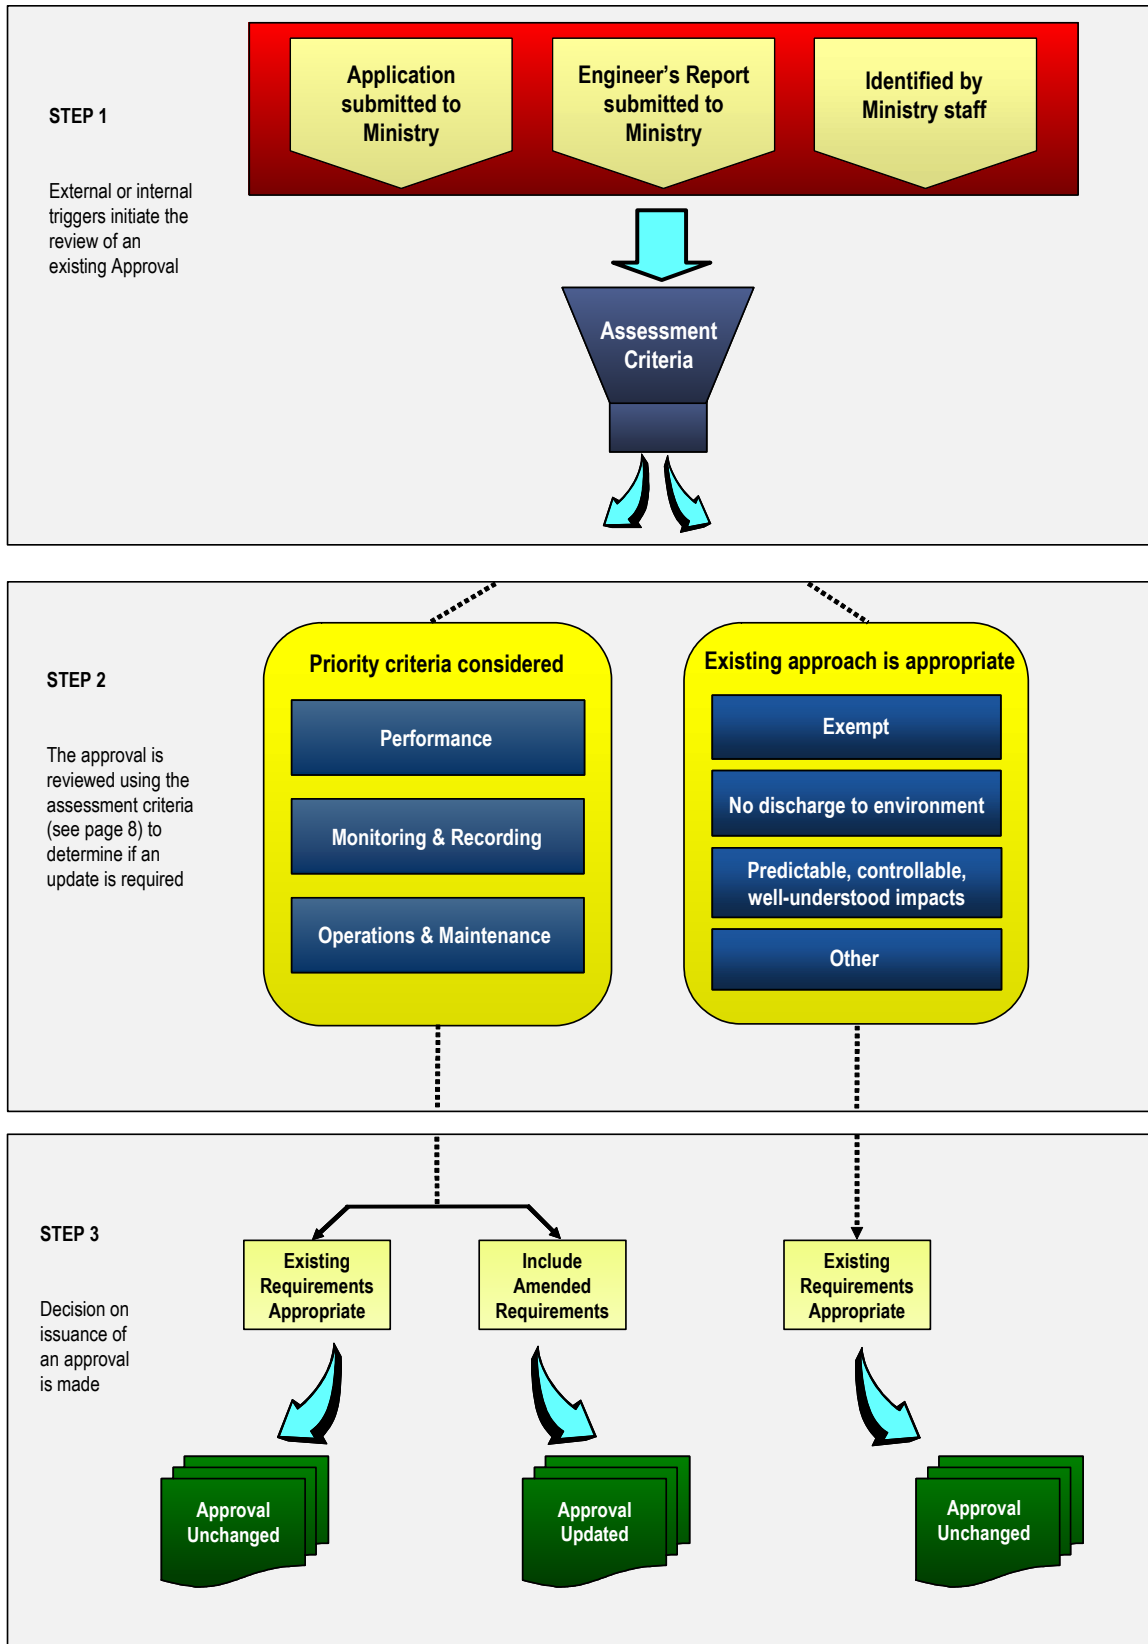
STEP 1

External or internal triggers initiate the review of an existing Approval

Application submitted to Ministry

Engineer's Report submitted to Ministry

Identified by Ministry staff

Assessment Criteria

STEP 2

The approval is reviewed using the assessment criteria (see page 8) to determine if an update is required

Priority criteria considered

Performance

Monitoring & Recording

Operations & Maintenance

Existing approach is appropriate

Exempt

No discharge to environment

Predictable, controllable, well-understood impacts

Other

STEP 3

Decision on issuance of an approval is made

Existing Requirements Appropriate

Include Amended Requirements

Existing Requirements Appropriate

Approval Unchanged

Approval Updated

Approval Unchanged